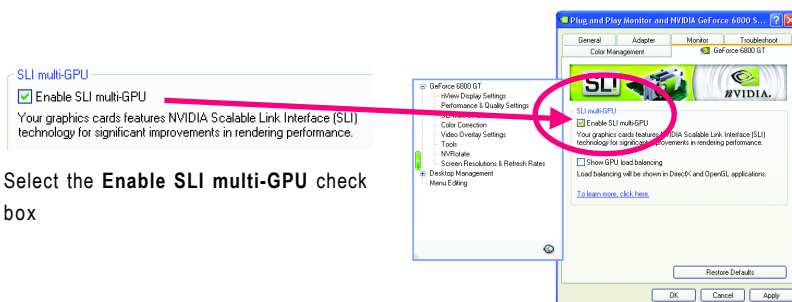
SLI multi-GPU

Enable SLI multi-GPU

Your graphics cards features NVIDIA Scalable Link Interface (SLI) technology for significant improvements in rendering performance.

Select the **Enable SLI multi-GPU** check box

Plug and Play Monitor and NVIDIA GeForce 6800 S...

General | Adapter | Monitor | Troubleshoot
Color Management | GeForce 6800 GT

GeForce 6800 GT
nView Display Settings
Performance & Quality Settings
SLI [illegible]
Color Correction
Video Overlay Settings
Tools
NVRotate
Screen Resolution & Refresh Rates
Desktop Management
Menu Editing

SLI

NVIDIA.

SLI multi-GPU

Enable SLI multi-GPU

Your graphics cards features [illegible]IDIA Scalable Link Interface (SLI) technology for significa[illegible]provements in rendering performance.

Show GPU load balancing

Load balancing will be shown in DirectX and OpenGL applications.

To learn more, click here.

Restore Defaults

OK | Cancel | Apply